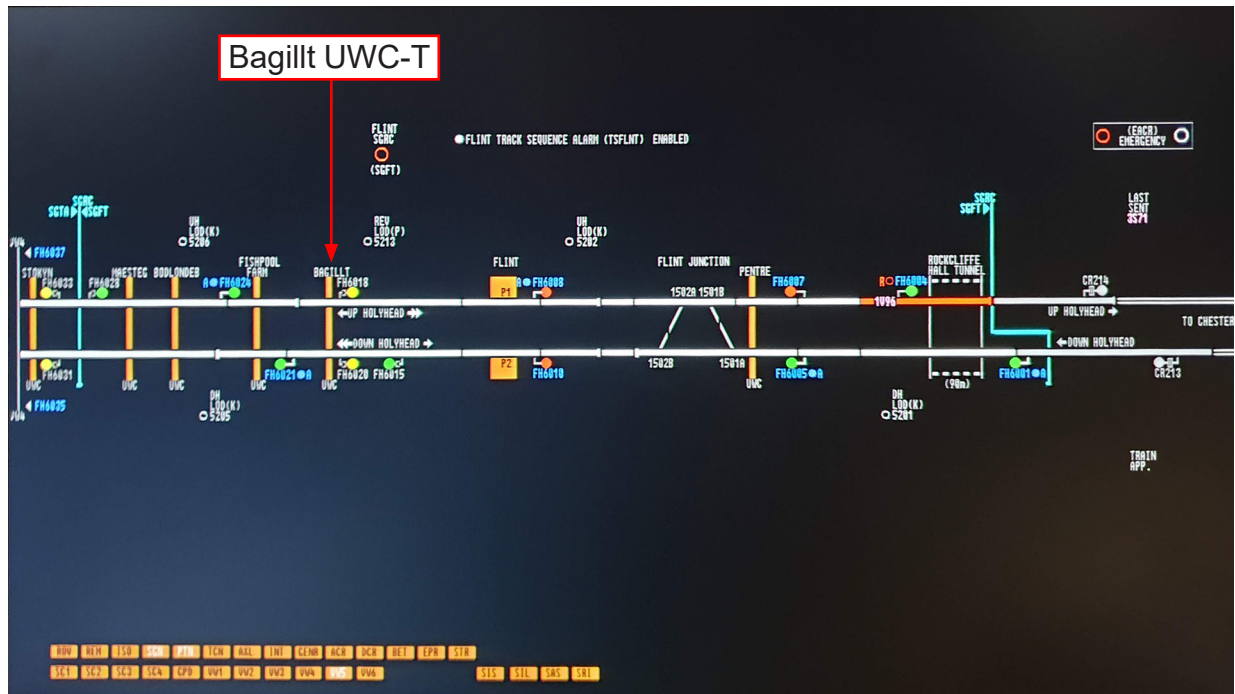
Bagillt UWC-T

FLINT SGRC (SGFT)

FLINT TRACK SEQUENCE ALARM (TSFLNT) ENABLED

(EACR) EMERGENCY

SGRC SGTA SGFT

FH6037

STOKYN FH6033 FH6028 MAESTEG BODLONDEB

UH LOD(K) 5206

FISHPOOL FARM A FH6024

REV LOD(P) 5213

BAGILLT FH6018

FLINT P1 A FH6008

UH LOD(K) 5202

FLINT JUNCTION 1502A 1501B

PENTRE FH6007

SGRC SGFT

A FH6004 1U96

ROCKCLIFFE HALL TUNNEL

LAST SENT 3S71

CR214

UP HOLYHEAD

UP HOLYHEAD

TO CHESTER

DOWN HOLYHEAD

DOWN HOLYHEAD

FH6031 UWC

UWC UWC

FH6035

DH LOD(K) 5205

UWC FH6021 A

UWC FH6020 FH6015

P2 FH6010

1502B 1501A

UWC FH6005 A

DH LOD(K) 5201

(90m)

FH6001 A

CR213

TRAIN APP.

ROV REM ISO SCN PTR TCN AXL INI CENR ACR DCR BET EPR STR

SC1 SC2 SC3 SC4 CPD VV1 VV2 VV3 VV4 VV5 VV6

SIS SIL SAS SRI